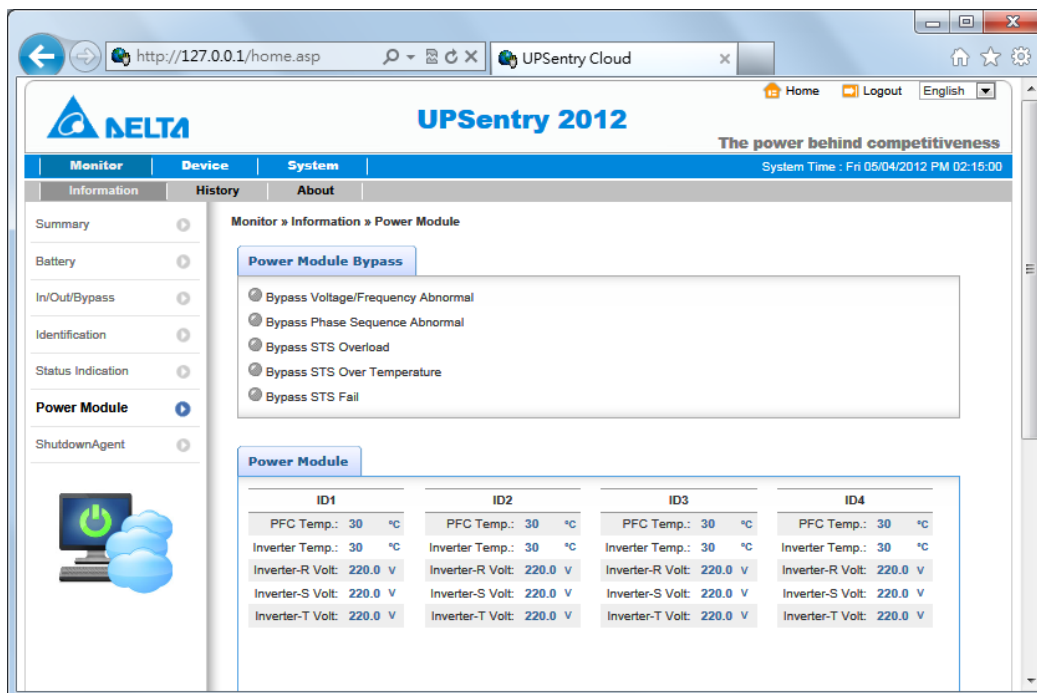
http://127.0.0.1/home.asp

UPSentry Cloud

Home Logout English

DELTA

UPSentry 2012

The power behind competitiveness

Monitor Device System

System Time : Fri 05/04/2012 PM 02:15:00

Information History About

Summary

Battery

In/Out/Bypass

Identification

Status Indication

Power Module

ShutdownAgent

Monitor » Information » Power Module

Power Module Bypass

Bypass Voltage/Frequency Abnormal

Bypass Phase Sequence Abnormal

Bypass STS Overload

Bypass STS Over Temperature

Bypass STS Fail

Power Module

| ID1 | | | ID2 | | | ID3 | | | ID4 | | |
|---|---|---|---|---|---|---|---|---|---|---|---|
| PFC Temp.: | 30 | °C | PFC Temp.: | 30 | °C | PFC Temp.: | 30 | °C | PFC Temp.: | 30 | °C |
| Inverter Temp.: | 30 | °C | Inverter Temp.: | 30 | °C | Inverter Temp.: | 30 | °C | Inverter Temp.: | 30 | °C |
| Inverter-R Volt: | 220.0 | V | Inverter-R Volt: | 220.0 | V | Inverter-R Volt: | 220.0 | V | Inverter-R Volt: | 220.0 | V |
| Inverter-S Volt: | 220.0 | V | Inverter-S Volt: | 220.0 | V | Inverter-S Volt: | 220.0 | V | Inverter-S Volt: | 220.0 | V |
| Inverter-T Volt: | 220.0 | V | Inverter-T Volt: | 220.0 | V | Inverter-T Volt: | 220.0 | V | Inverter-T Volt: | 220.0 | V |